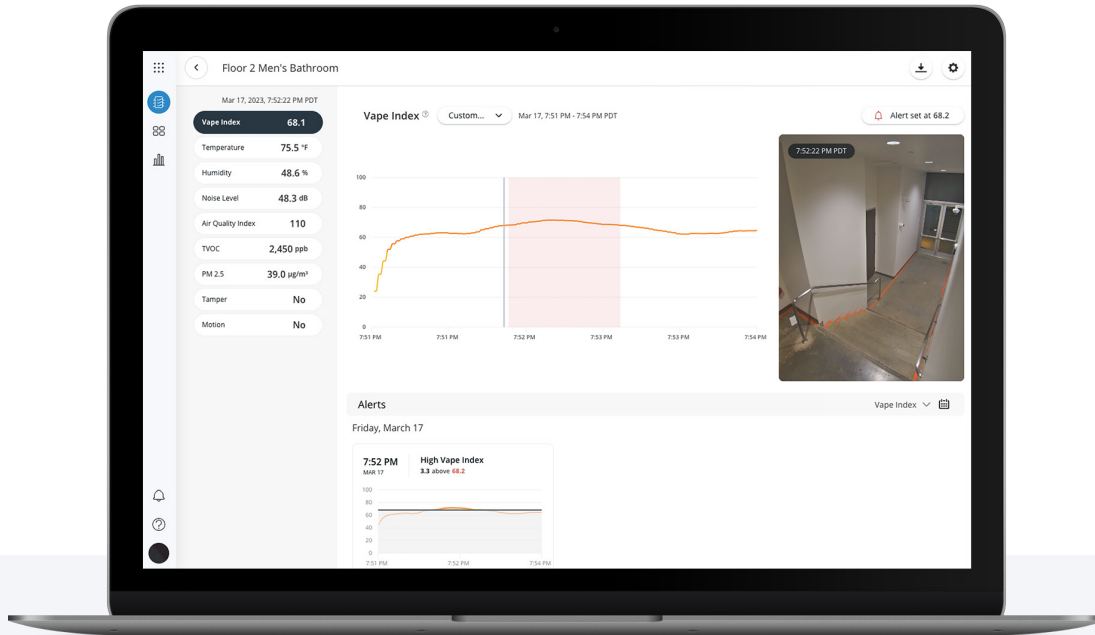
Floor 2 Men's Bathroom

Mar 17, 2023, 7:52:22 PM PDT

| | |
|---|---|
| Vape Index | 68.1 |
| Temperature | 75.5 °F |
| Humidity | 48.6 % |
| Noise Level | 48.3 dB |
| Air Quality Index | 110 |
| TVOC | 2,450 ppb |
| PM 2.5 | 39.0 µg/m³ |
| Tamper | No |
| Motion | No |

Vape Index Custom... Mar 17, 7:51 PM - 7:54 PM PDT

Alert set at 68.2

100
80
60
40
20
0
7:51 PM 7:51 PM 7:52 PM 7:53 PM 7:53 PM 7:54 PM

7:52:22 PM PDT

Alerts

Vape Index

Friday, March 17

7:52 PM
MAR 17

High Vape Index
3.3 above 68.2

100
80
60
40
20
0
7:51 PM 7:52 PM 7:54 PM